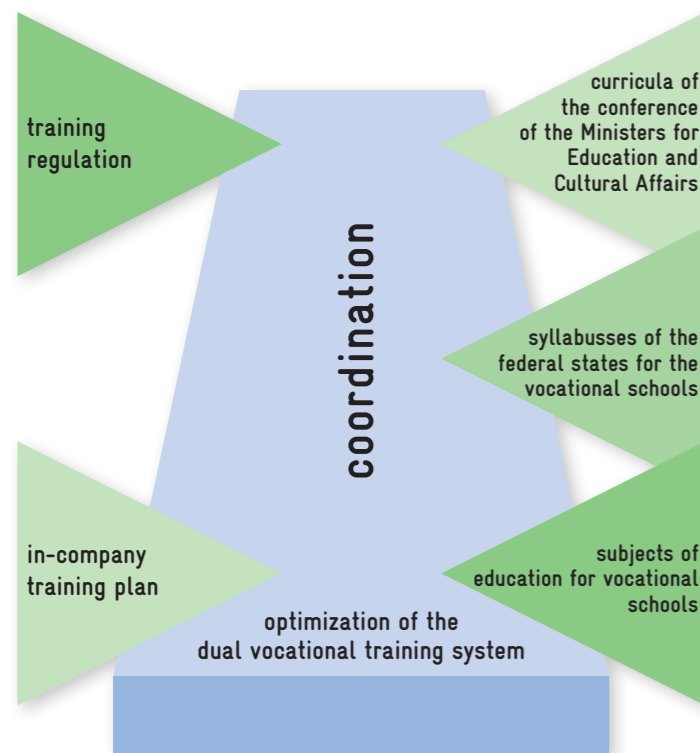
training regulation

curricula of the conference of the Ministers for Education and Cultural Affairs

coordination

syllabusses of the federal states for the vocational schools

in-company training plan

subjects of education for vocational schools

optimization of the dual vocational training system